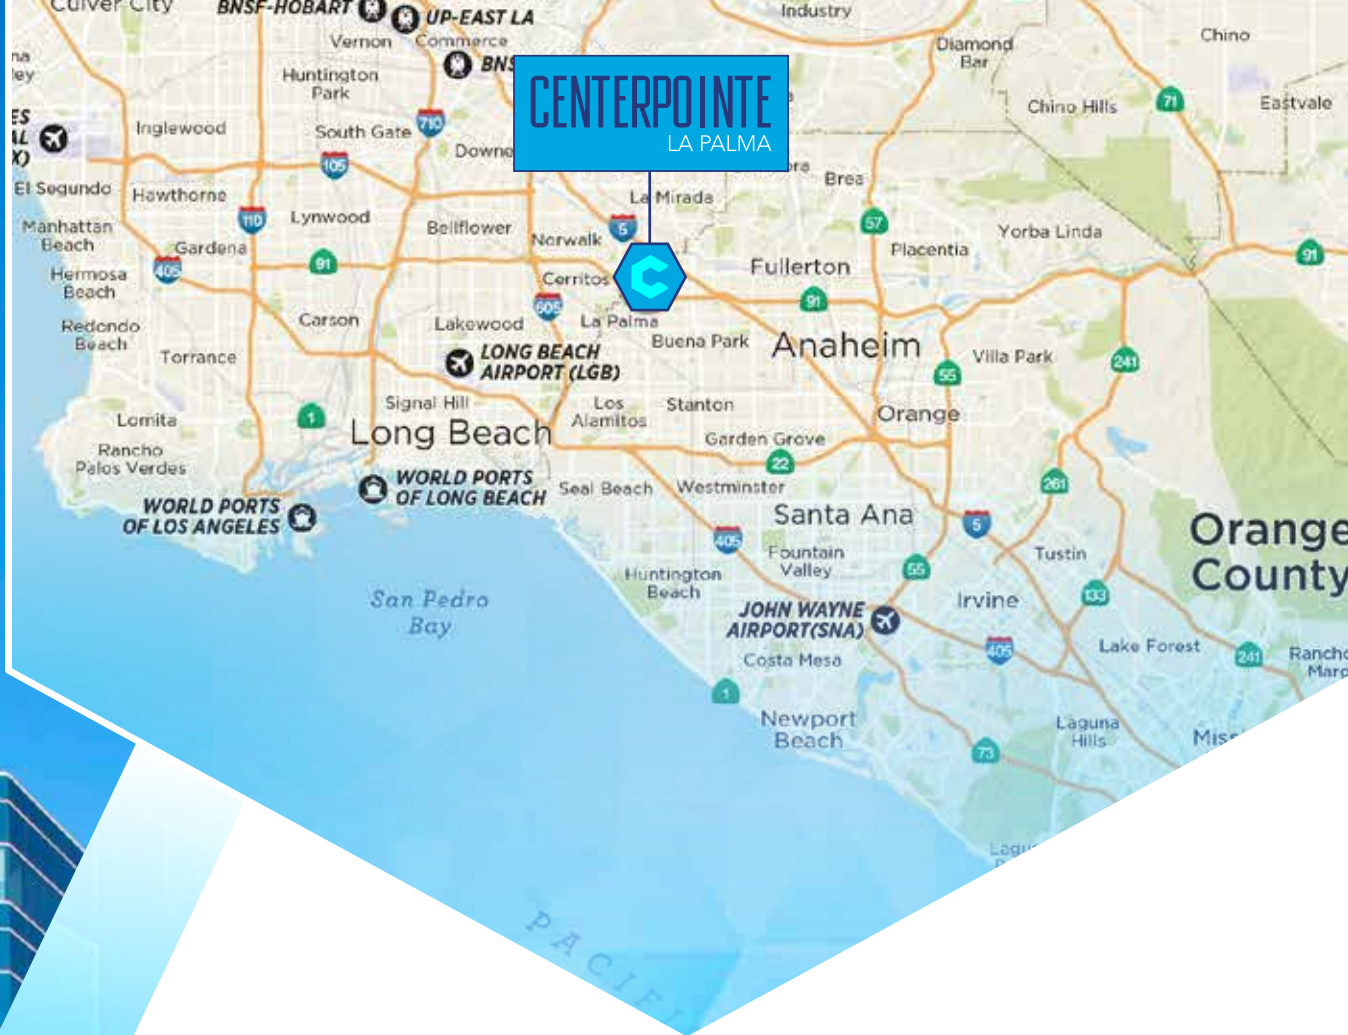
Culver City
BNSF-HOBART
UP-EAST LA
Vernon
Commerce
BNS
Industry
Diamond Bar
Chino
Chino Hills
Eastvale
Huntington Park
Inglewood
South Gate
Downe
CENTERPOINTE
LA PALMA
Brea
El Segundo
Hawthorne
Lynwood
La Mirada
Manhattan Beach
Gardena
Bellflower
Norwalk
Fullerton
Placentia
Yorba Linda
Hermosa Beach
Cerritos
Carson
Lakewood
La Palma
Redondo Beach
Torrance
LONG BEACH AIRPORT (LGB)
Buena Park
Anaheim
Villa Park
Signal Hill
Los Alamitos
Stanton
Orange
Lomita
Long Beach
Garden Grove
Rancho Palos Verdes
WORLD PORTS OF LONG BEACH
Seal Beach
Westminster
WORLD PORTS OF LOS ANGELES
Santa Ana
Orange County
Tustin
Fountain Valley
Huntington Beach
San Pedro Bay
JOHN WAYNE AIRPORT(SNA)
Irvine
Lake Forest
Ranch Marg
Costa Mesa
Newport Beach
Laguna Hills
Mis
Lagu
PACIF
110
105
710
405
91
605
5
57
91
241
55
22
261
133
73
1
1
71